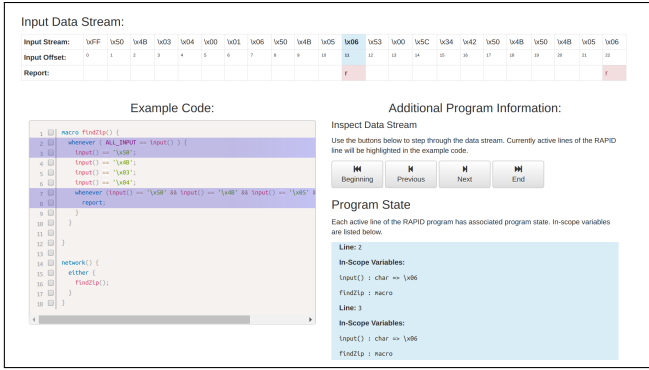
Input Data Stream:

| Input Stream: | \xFF | \x50 | \x4B | \x03 | \x04 | \x00 | \x01 | \x06 | \x50 | \x4B | \x05 | \x06 | \x53 | \x00 | \x5C | \x34 | \x42 | \x50 | \x4B | \x50 | \x4B | \x05 | \x06 |
|---|---|---|---|---|---|---|---|---|---|---|---|---|---|---|---|---|---|---|---|---|---|---|---|
| Input Offset: | 0 | 1 | 2 | 3 | 4 | 5 | 6 | 7 | 8 | 9 | 10 | 11 | 12 | 13 | 14 | 15 | 16 | 17 | 18 | 19 | 20 | 21 | 22 |
| Report: | | | | | | | | | | | | f | | | | | | | | | | | f |

Example Code:

1 macro findZip() {
2 whenever ( ALL_INPUT == input() ) {
3 input() == '\x50';
4 input() == '\x4B';
5 input() == '\x03';
6 input() == '\x04';
7 whenever (input() == '\x50' && input() == '\x4B' && input() == '\x05' &
8 report;
9 }
10 }
11
12 }
13
14 network() {
15 either {
16 findZip();
17 }
18 }

Additional Program Information:

Inspect Data Stream

Use the buttons below to step through the data stream. Currently active lines of the RAPID line will be highlighted in the example code.

Beginning Previous Next End

Program State

Each active line of the RAPID program has associated program state. In-scope variables are listed below.

Line: 2

In-Scope Variables:

input() : char => \x06

findZip : macro

Line: 3

In-Scope Variables:

input() : char => \x06

findZip : macro